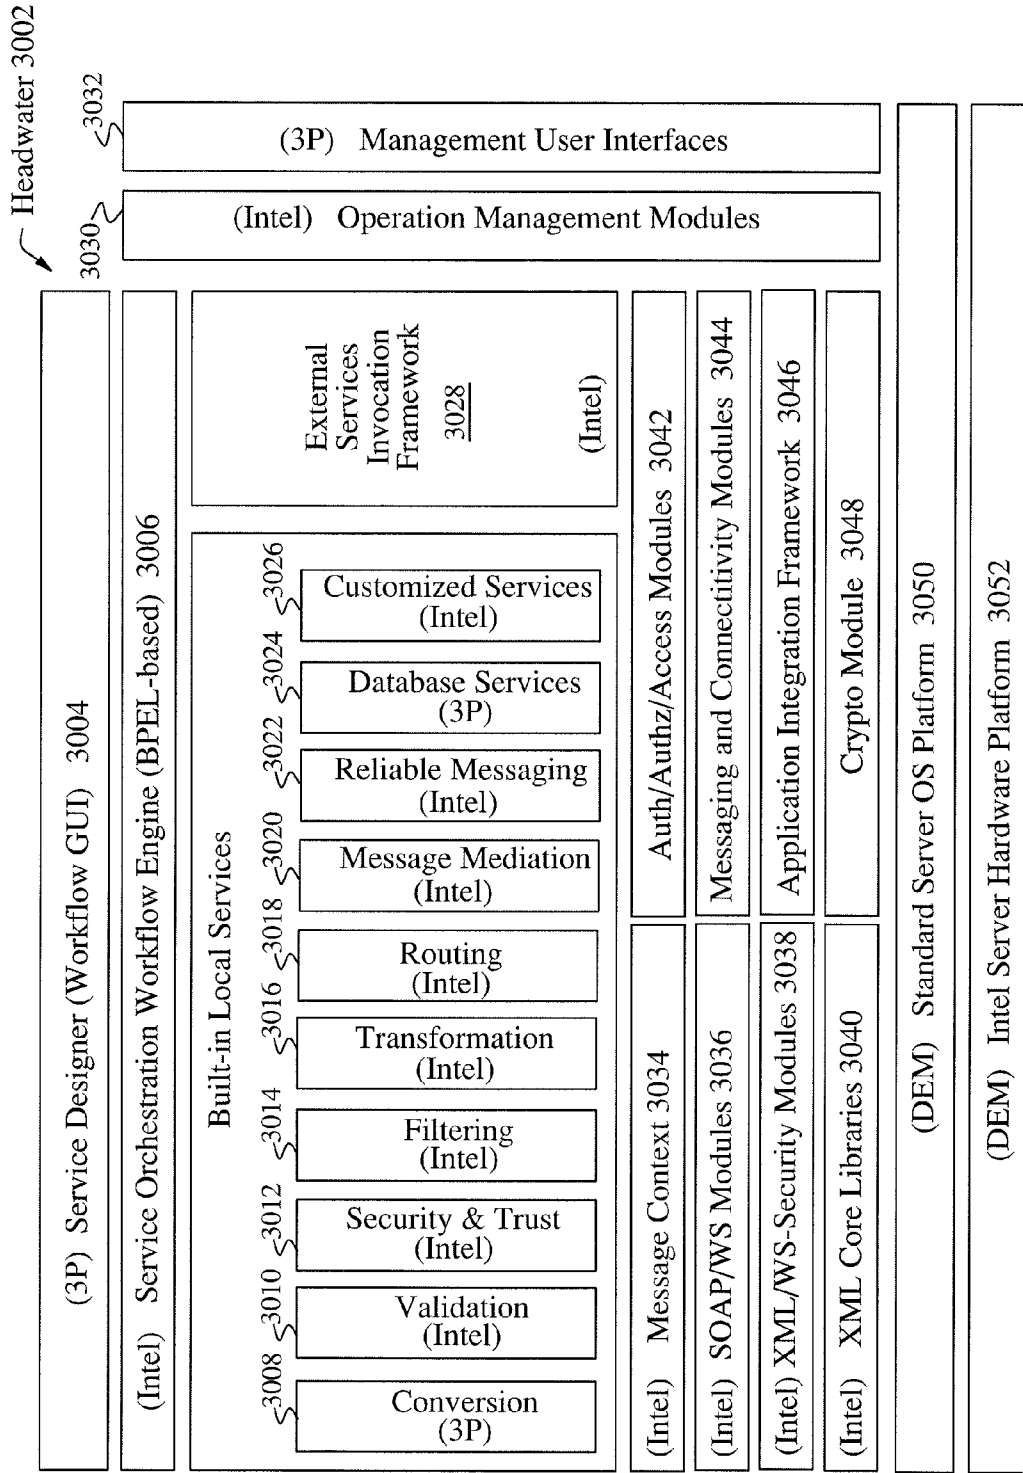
Headwater 3002

3032
(3P) Management User Interfaces

3030
(Intel) Operation Management Modules

(3P) Service Designer (Workflow GUI) 3004

(Intel) Service Orchestration Workflow Engine (BPEL-based) 3006

External Services Invocation Framework 3028 (Intel)

Built-in Local Services

3026
Customized Services (Intel)

3024
Database Services (3P)

3022
Reliable Messaging (Intel)

3020
Message Mediation (Intel)

3018
Routing (Intel)

3016
Transformation (Intel)

3014
Filtering (Intel)

3012
Security & Trust (Intel)

3010
Validation (Intel)

3008
Conversion (3P)

Auth/Authz/Access Modules 3042

(Intel) Message Context 3034

Messaging and Connectitivity Modules 3044

(Intel) SOAP/WS Modules 3036

Application Integration Framework 3046

(Intel) XML/WS-Security Modules 3038

Crypto Module 3048

(Intel) XML Core Libraries 3040

(DEM) Standard Server OS Platform 3050

(DEM) Intel Server Hardware Platform 3052